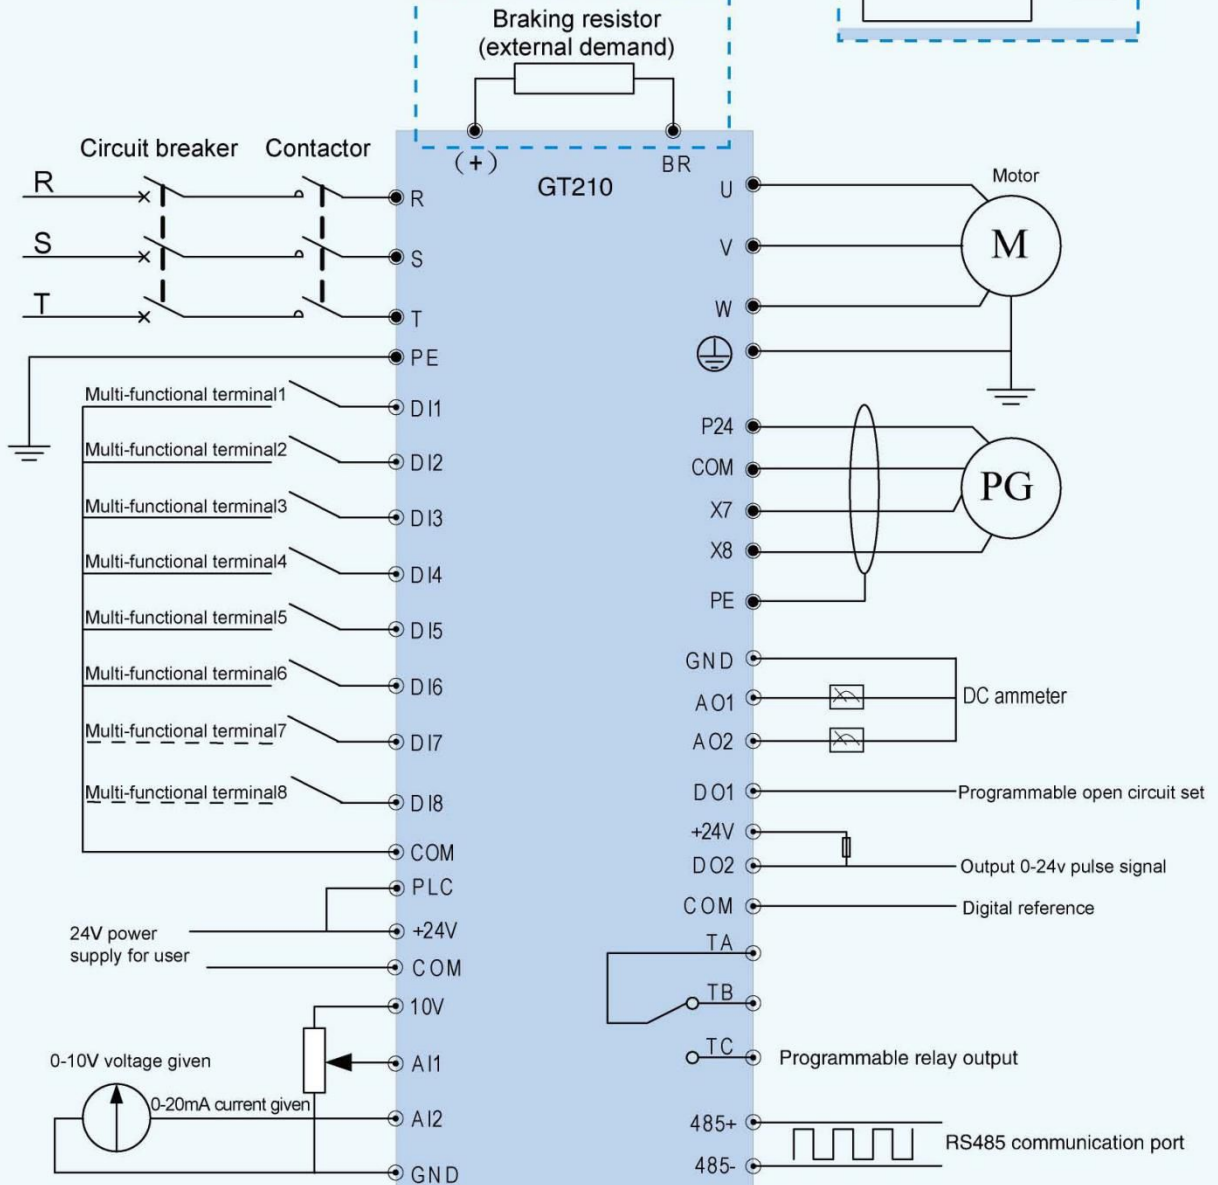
Braking resistor
(external demand)

(+)
BR

Circuit breaker
Contactor

GT210

R
S
T

R
S
T
PE

Motor
U
V
W
M

Multi-functional terminal1
DI1
Multi-functional terminal2
DI2
Multi-functional terminal3
DI3
Multi-functional terminal4
DI4
Multi-functional terminal5
DI5
Multi-functional terminal6
DI6
Multi-functional terminal7
DI7
Multi-functional terminal8
DI8
COM
PLC
24V power supply for user
+24V
COM
10V
0-10V voltage given
AI1
0-20mA current given
AI2
GND

P24
COM
X7
X8
PE
PG

GND
AO1
AO2
DC ammeter
DO1
Programmable open circuit set
+24V
DO2
Output 0-24v pulse signal
COM
Digital reference
TA
TB
TC
Programmable relay output
485+
485-
RS485 communication port